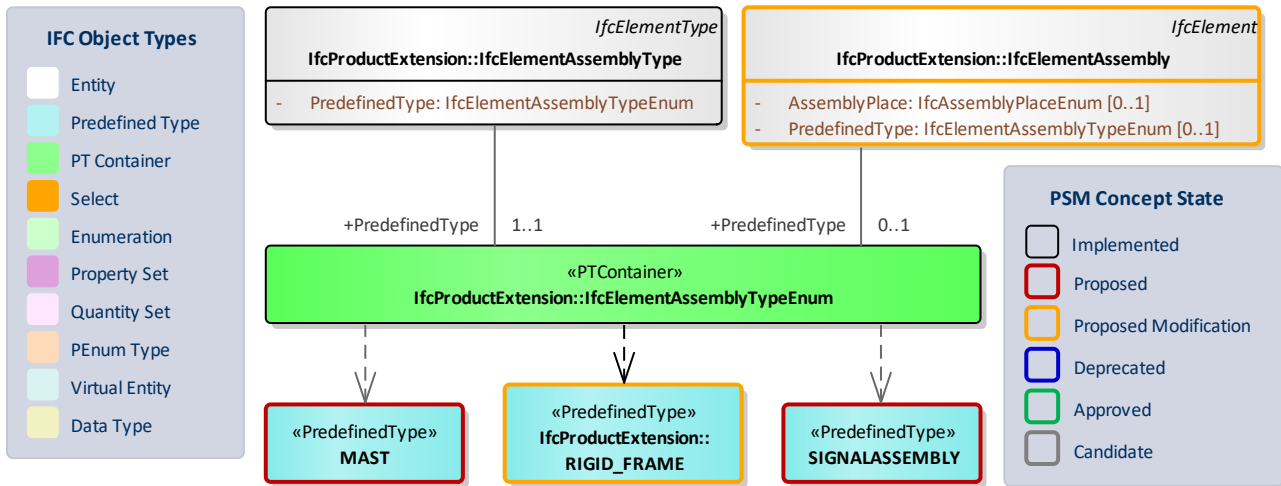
IFC Object Types

Entity
Predefined Type
PT Container
Select
Enumeration
Property Set
Quantity Set
PEnum Type
Virtual Entity
Data Type

IfcElementType
IfcProductExtension::IfcElementAssemblyType
- PredefinedType: IfcElementAssemblyTypeEnum

IfcElement
IfcProductExtension::IfcElementAssembly
- AssemblyPlace: IfcAssemblyPlaceEnum [0..1]
- PredefinedType: IfcElementAssemblyTypeEnum [0..1]

+PredefinedType 1..1
+PredefinedType 0..1

«PTContainer»
IfcProductExtension::IfcElementAssemblyTypeEnum

«PredefinedType»
MAST

«PredefinedType»
IfcProductExtension::
RIGID_FRAME

«PredefinedType»
SIGNALASSEMBLY

PSM Concept State

Implemented
Proposed
Proposed Modification
Deprecated
Approved
Candidate